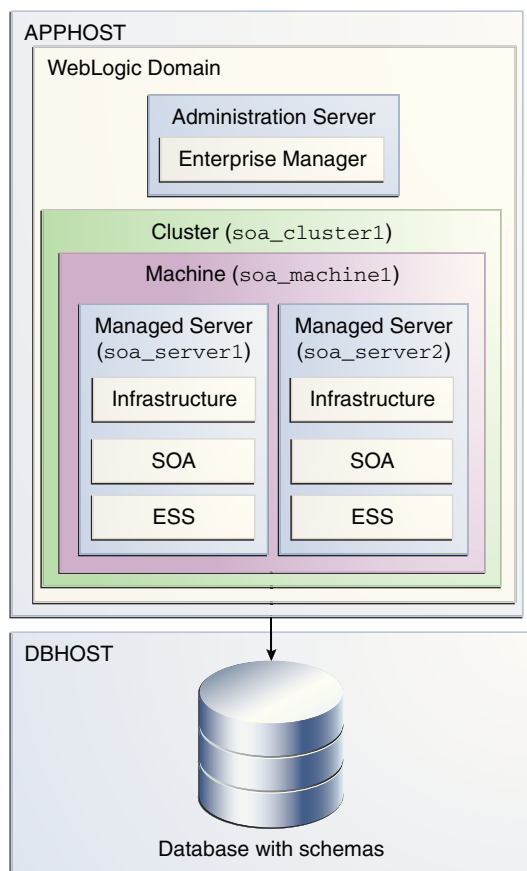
APPHOST

WebLogic Domain

Administration Server

Enterprise Manager

Cluster (soa_cluster1)

Machine (soa_machine1)

Managed Server (soa_server1)

Infrastructure

SOA

ESS

Managed Server (soa_server2)

Infrastructure

SOA

ESS

DBHOST

Database with schemas